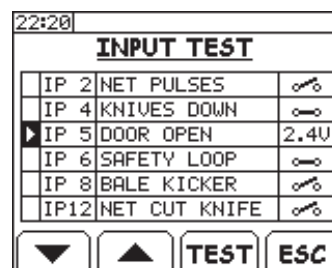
22:20

INPUT TEST

| | | | |
|---|---|---|---|
| | IP 2 | NET PULSES | |
| | IP 4 | KNIVES DOWN | |
| ▶ | IP 5 | DOOR OPEN | 2.4V |
| | IP 6 | SAFETY LOOP | |
| | IP 8 | BALE KICKER | |
| | IP12 | NET CUT KNIFE | |

▼ ▲ TEST ESC